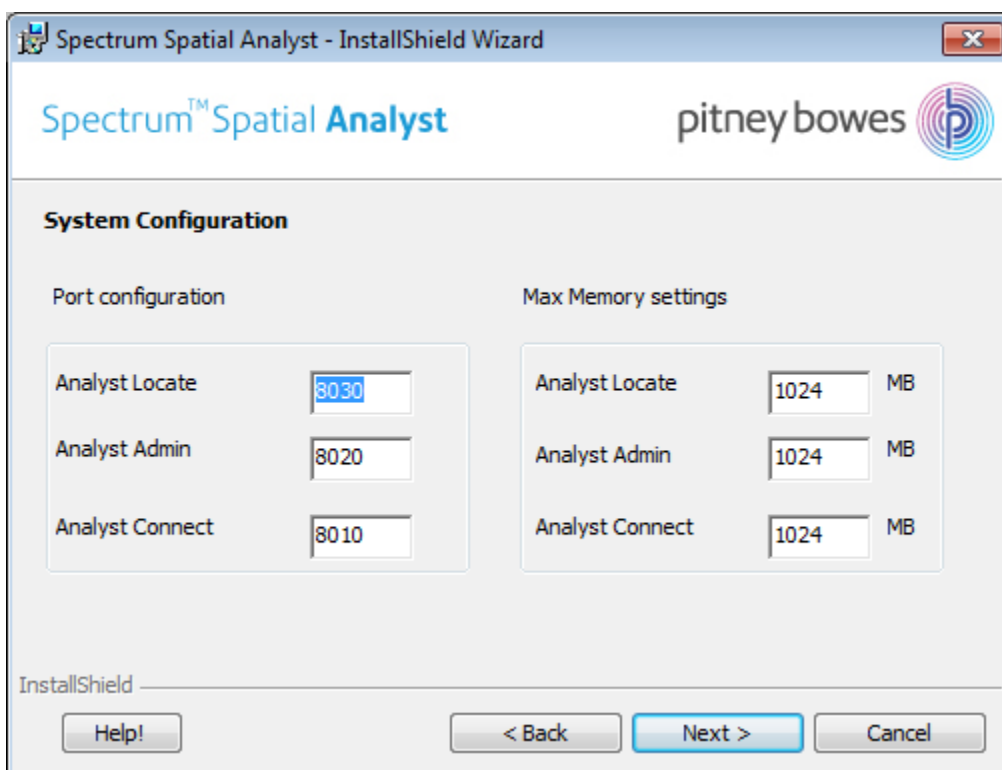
Spectrum Spatial Analyst - InstallShield Wizard

Spectrum™ Spatial Analyst

pitney bowes

System Configuration

Port configuration

Analyst Locate 8030

Analyst Admin 8020

Analyst Connect 8010

Max Memory settings

Analyst Locate 1024 MB

Analyst Admin 1024 MB

Analyst Connect 1024 MB

InstallShield

Help!

< Back

Next >

Cancel